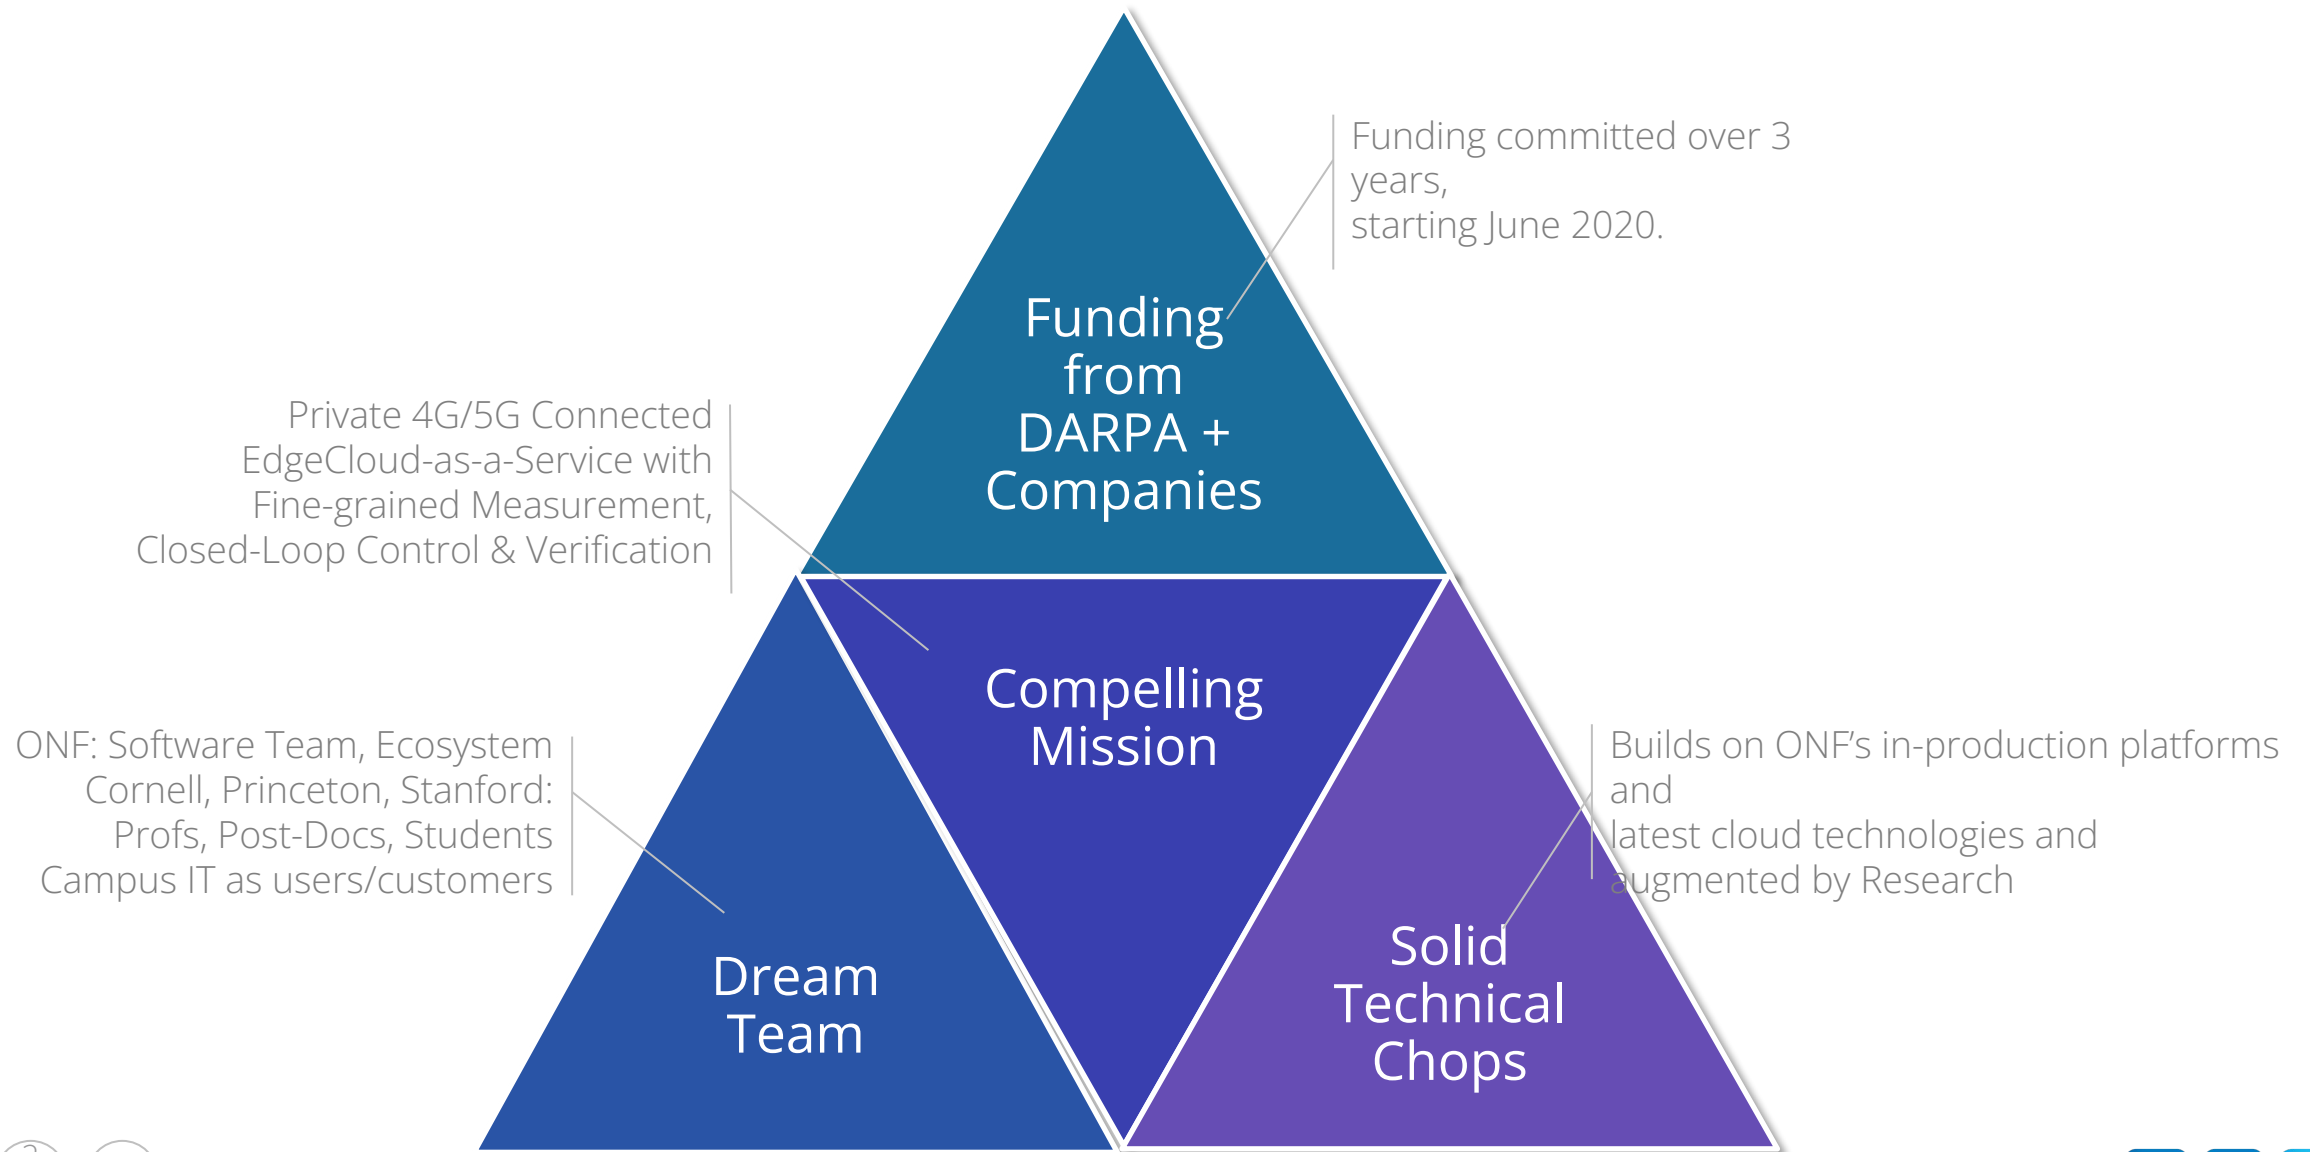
Funding from DARPA + Companies

Funding committed over 3 years,
starting June 2020.

Private 4G/5G Connected EdgeCloud-as-a-Service with Fine-grained Measurement, Closed-Loop Control & Verification

Compelling Mission

ONF: Software Team, Ecosystem
Cornell, Princeton, Stanford:
Profs, Post-Docs, Students
Campus IT as users/customers

Builds on ONF's in-production platforms and
latest cloud technologies and augmented by Research

Dream Team

Solid Technical Chops